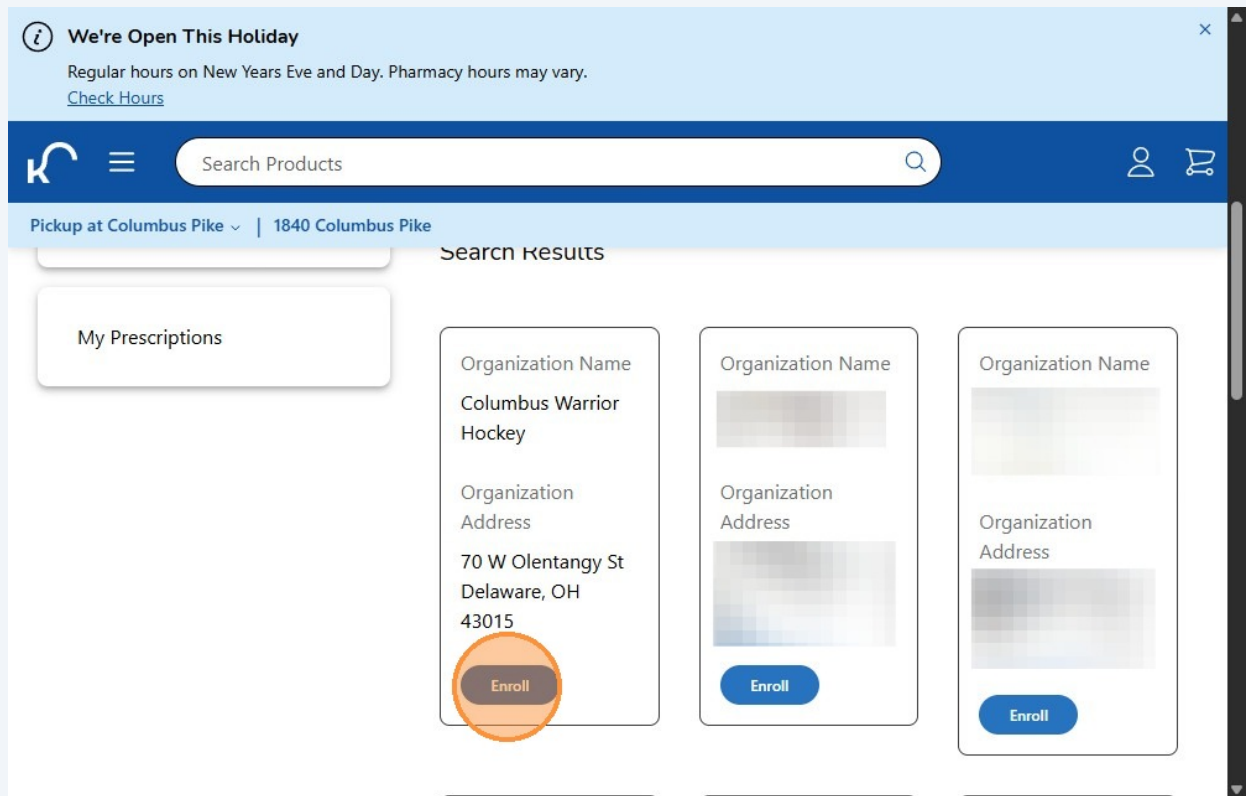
We're Open This Holiday

Regular hours on New Years Eve and Day. Pharmacy hours may vary.

Check Hours

Search Products

Pickup at Columbus Pike | 1840 Columbus Pike

Search Results

My Prescriptions

Organization Name

Columbus Warrior Hockey

Organization Address

70 W Olentangy St Delaware, OH 43015

Enroll

Organization Name

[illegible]

Organization Address

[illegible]

Enroll

Organization Name

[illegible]

Organization Address

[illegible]

Enroll